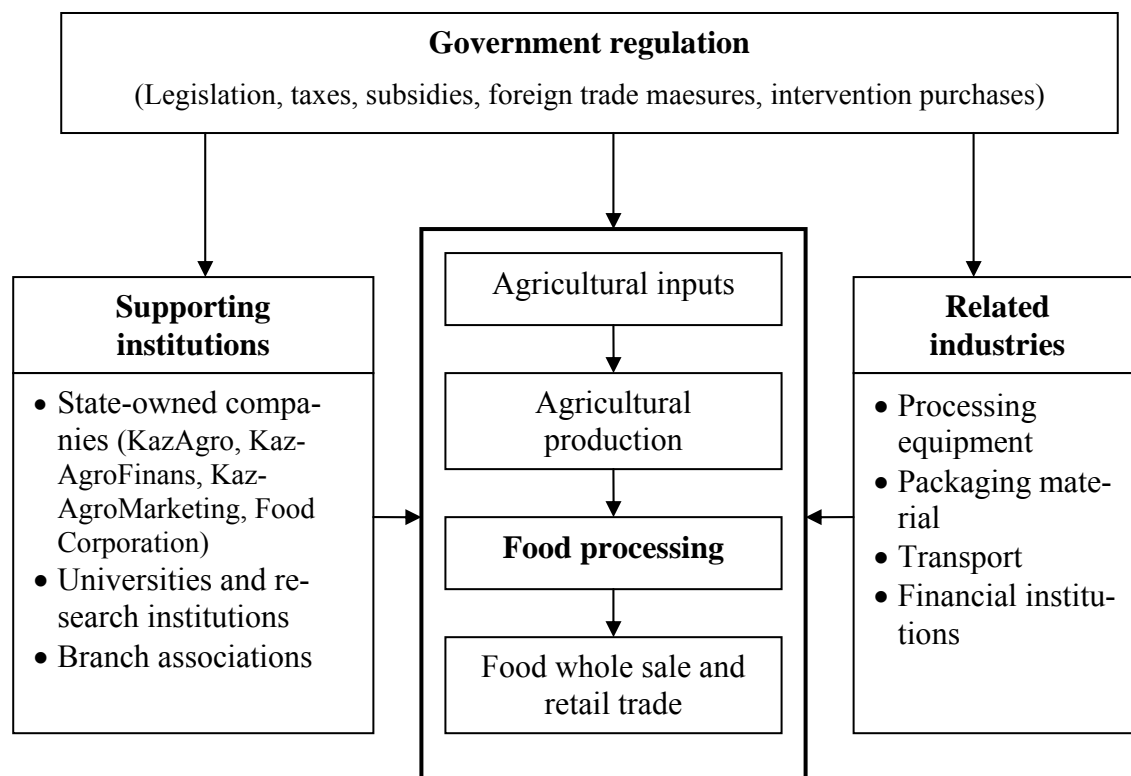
**Government regulation**

(Legislation, taxes, subsidies, foreign trade maesures, intervention purchases)

**Supporting institutions**

- State-owned companies (KazAgro, KazAgroFinans, KazAgroMarketing, Food Corporation)
- Universities and research institutions
- Branch associations

Agricultural inputs

Agricultural production

**Food processing**

Food whole sale and retail trade

**Related industries**

- Processing equipment
- Packaging material
- Transport
- Financial institutions